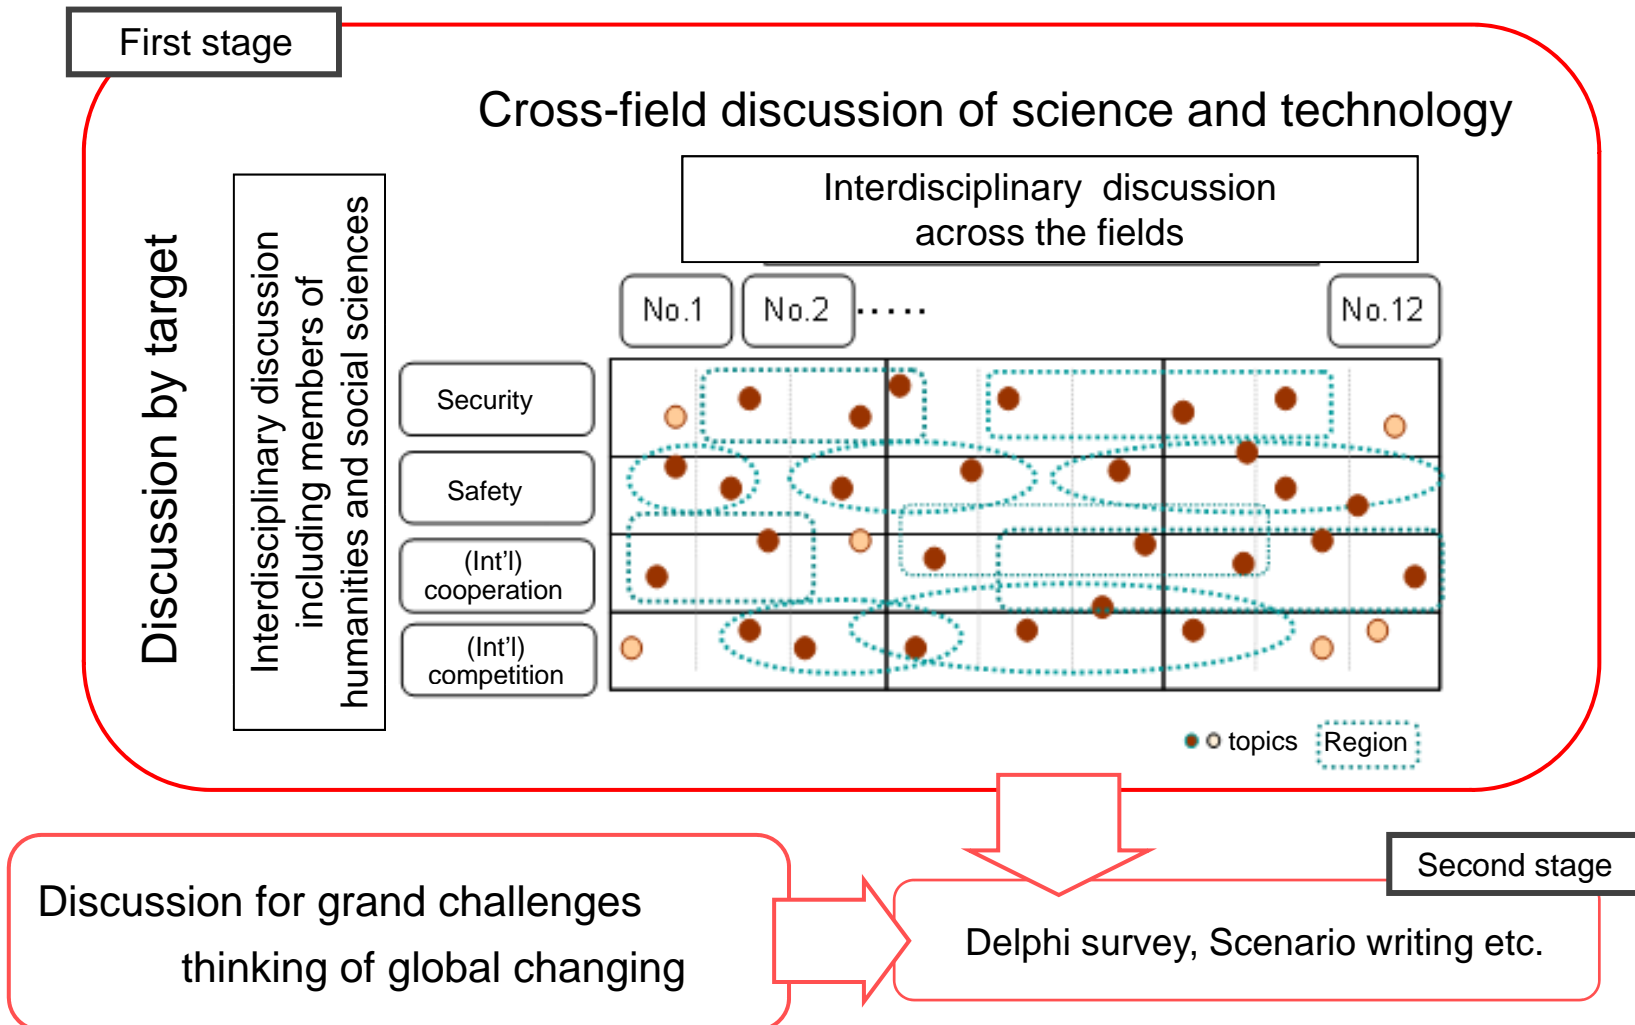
First stage

Cross-field discussion of science and technology

Discussion by target

Interdisciplinary discussion including members of humanities and social sciences

Interdisciplinary discussion across the fields

No.1 No.2 ····· No.12

Security

Safety

(Int'l) cooperation

(Int'l) competition

topics Region

Discussion for grand challenges thinking of global changing

Second stage

Delphi survey, Scenario writing etc.